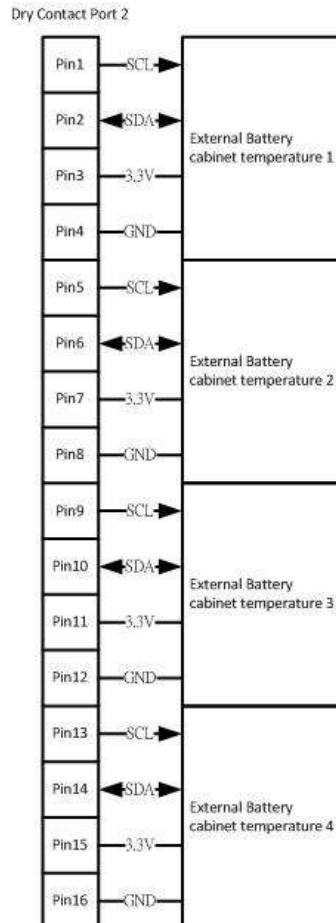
Dry Contact Port 2

Pin1 SCL
Pin2 SDA
Pin3 3.3V
Pin4 GND
External Battery cabinet temperature 1

Pin5 SCL
Pin6 SDA
Pin7 3.3V
Pin8 GND
External Battery cabinet temperature 2

Pin9 SCL
Pin10 SDA
Pin11 3.3V
Pin12 GND
External Battery cabinet temperature 3

Pin13 SCL
Pin14 SDA
Pin15 3.3V
Pin16 GND
External Battery cabinet temperature 4